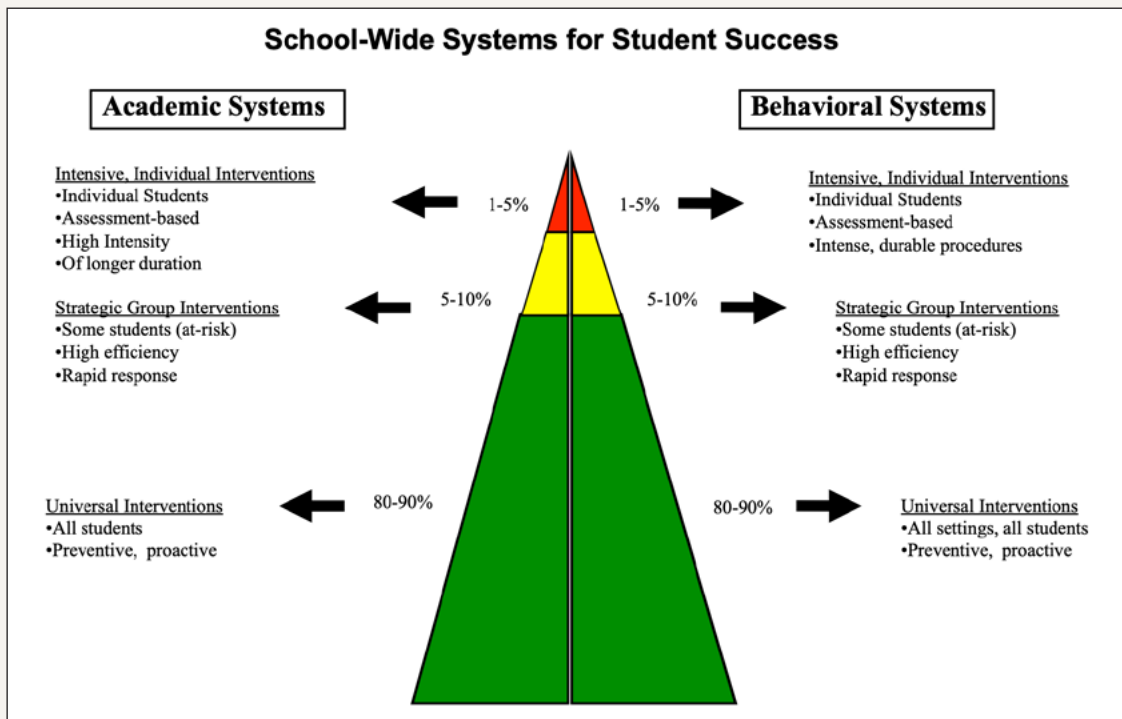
School-Wide Systems for Student Success

Academic Systems

Intensive, Individual Interventions
•Individual Students
•Assessment-based
•High Intensity
•Of longer duration

1-5%

Strategic Group Interventions
•Some students (at-risk)
•High efficiency
•Rapid response

5-10%

Universal Interventions
•All students
•Preventive, proactive

80-90%

Behavioral Systems

1-5%

Intensive, Individual Interventions
•Individual Students
•Assessment-based
•Intense, durable procedures

5-10%

Strategic Group Interventions
•Some students (at-risk)
•High efficiency
•Rapid response

80-90%

Universal Interventions
•All settings, all students
•Preventive, proactive